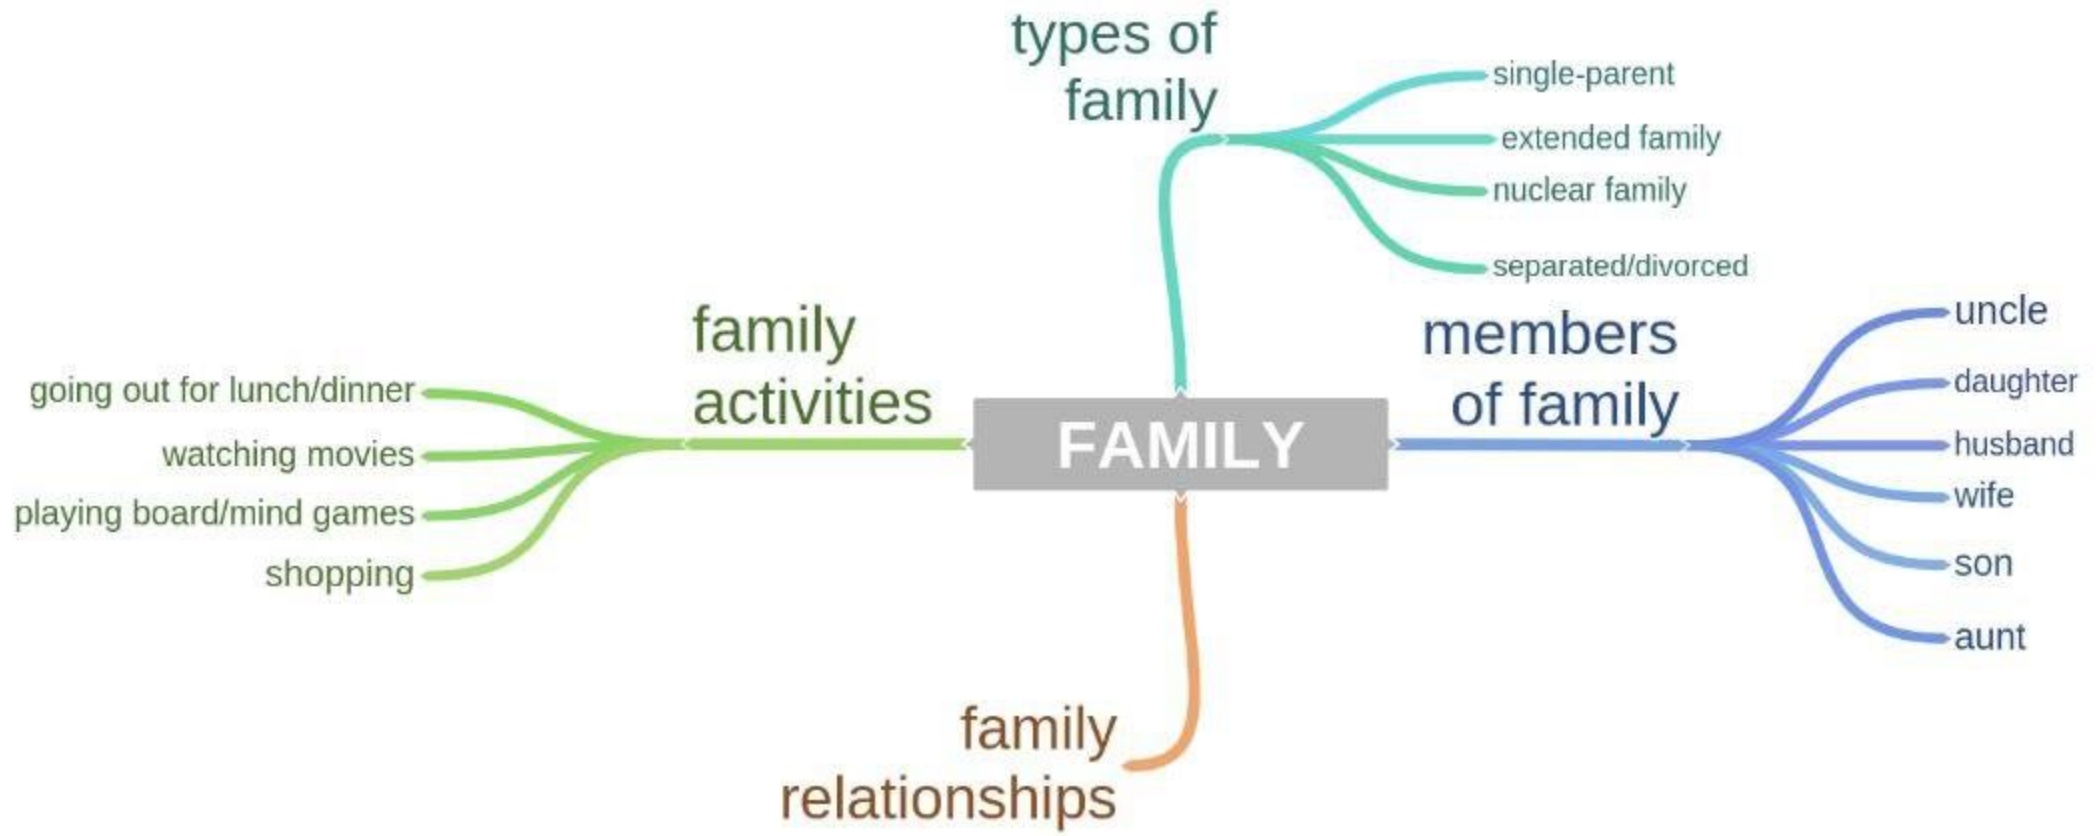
types of family

single-parent
extended family
nuclear family
separated/divorced

family activities

going out for lunch/dinner
watching movies
playing board/mind games
shopping

FAMILY

members of family

uncle
daughter
husband
wife
son
aunt

family relationships